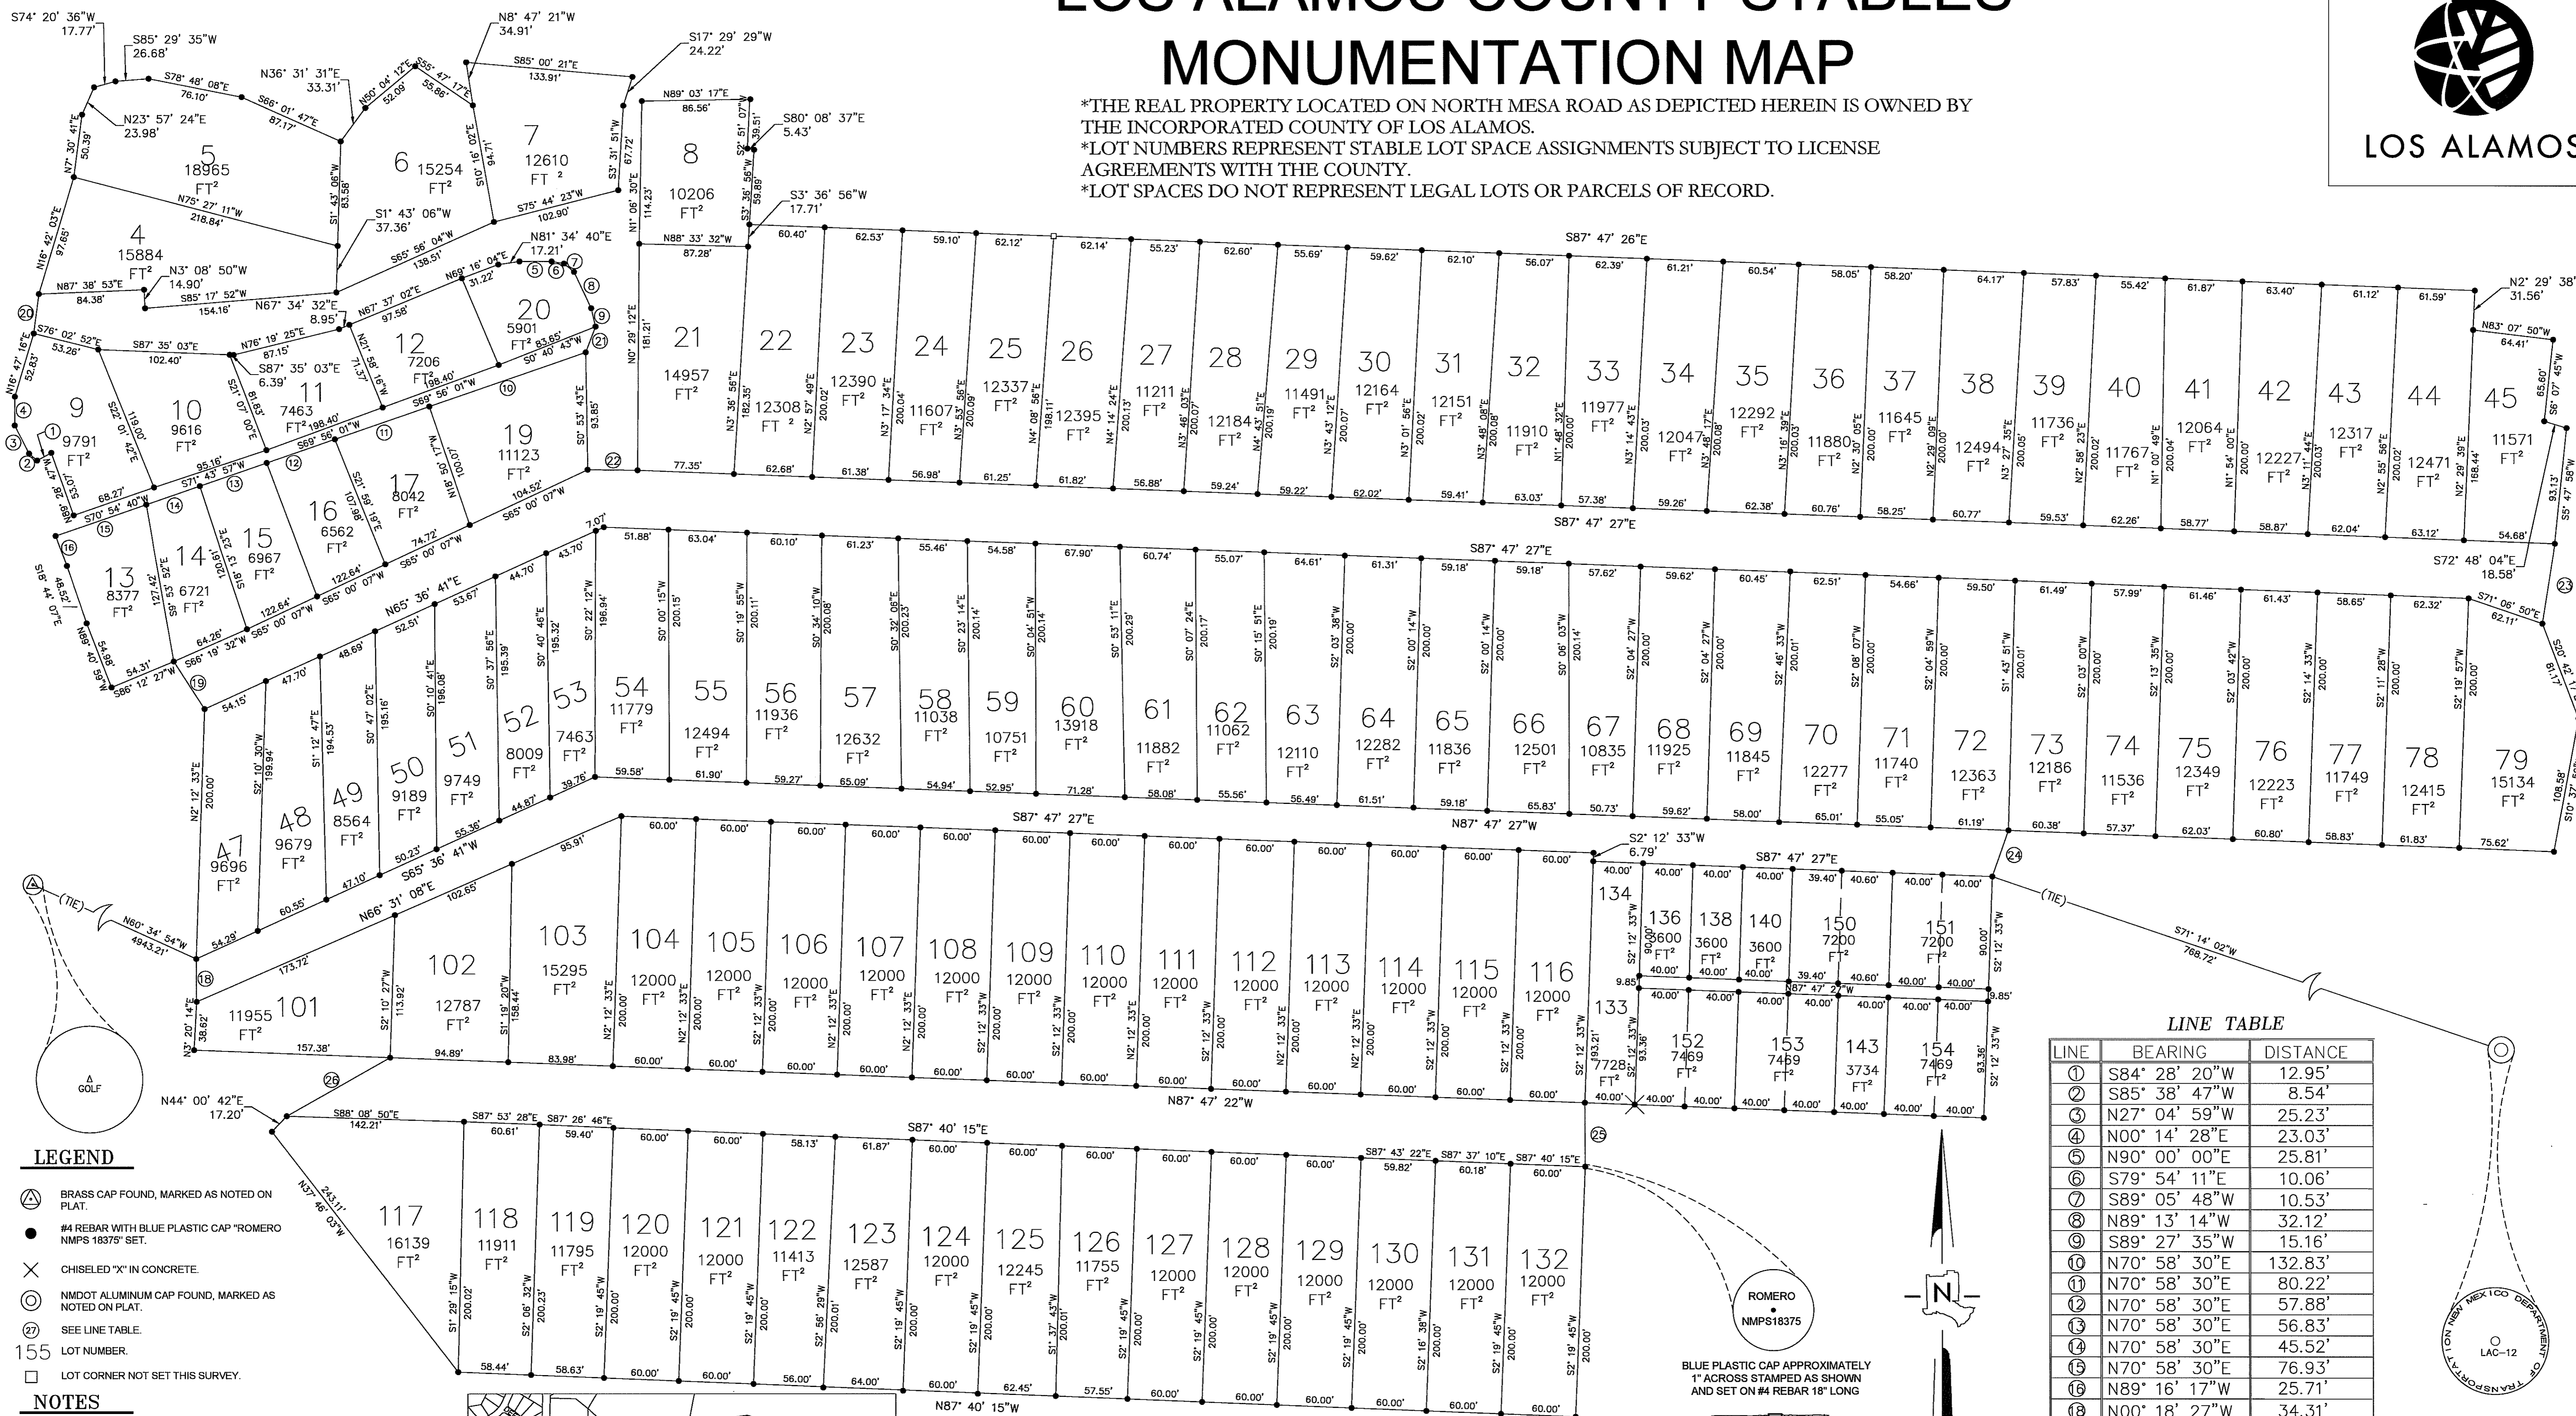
LOS ALAMOS COUNTY STABLES
MONUMENTATION MAP

*THE REAL PROPERTY LOCATED ON NORTH MESA ROAD AS DEPICTED HEREIN IS OWNED BY THE INCORPORATED COUNTY OF LOS ALAMOS.
*LOT NUMBERS REPRESENT STABLE LOT SPACE ASSIGNMENTS SUBJECT TO LICENSE AGREEMENTS WITH THE COUNTY.
*LOT SPACES DO NOT REPRESENT LEGAL LOTS OR PARCELS OF RECORD.

LOS ALAMOS

S74° 20' 36"W 17.77'
S85° 29' 35"W 26.68'
N8° 47' 21"W 34.91'
S17° 29' 29"W 24.22'
S85° 00' 21"E 133.91'
N89° 03' 17"E 86.56'
S80° 08' 37"E 5.43'
S3° 36' 56"W 17.71'
N36° 31' 31"E 33.31'
S78° 48' 08"E 76.10'
S66° 01' 47"E 87.17'
N23° 57' 24"E 23.98'
N75° 27' 11"W 218.84'
S1° 43' 06"W 37.36'
S75° 44' 23"W 102.90'
N88° 33' 32"W 87.28'
N81° 34' 40"E 17.21'
N3° 08' 50"W 14.90'
S85° 17' 52"W 154.16'
N87° 38' 53"E 84.38'
N67° 34' 32"E 8.95'
S65° 56' 04"W 138.51'
N69° 16' 04"E 31.22'
N67° 37' 02"E 97.58'
S76° 02' 52"E 53.26'
S87° 35' 03"E 102.40'
N76° 19' 25"E 87.15'
S87° 35' 03"E 6.39'
S69° 56' 01"W 198.40'
S71° 43' 57"W 95.16'
S70° 54' 40"W 68.27'
S65° 00' 07"W 104.52'
S65° 00' 07"W 74.72'
S65° 00' 07"W 122.64'
N65° 36' 41"E
S66° 19' 32"W 64.26'
S86° 12' 27"W 54.31'
S18° 44' 07"E 48.52'
N89° 40' 59"W 54.98'
S65° 36' 41"W 55.36'
N66° 31' 08"E 102.65'
N60° 34' 54"W 4943.21'
(TIE)
N44° 00' 42"E 17.20'
S88° 08' 50"E 142.21'
N37° 46' 03"W 243.11'
S87° 47' 26"E
S87° 47' 27"E
N87° 47' 27"W
N87° 47' 22"W
S87° 40' 15"E
N87° 40' 15"W
N2° 29' 38" 31.56'
N83° 07' 50"W 64.41'
S72° 48' 04"E 18.58'
S71° 06' 50"E 62.11'
S2° 12' 33"W 6.79'
S71° 14' 02"W 768.72'

5 18965 FT²
6 15254 FT²
7 12610 FT²
8 10206 FT²
4 15884 FT²
20 5901 FT²
12 7206 FT²
11 7463 FT²
9 9791 FT²
10 9616 FT²
19 11123 FT²
17 8042 FT²
16 6562 FT²
15 6967 FT²
14 6721 FT²
13 8377 FT²
21 14957 FT²
22 12308 FT²
23 12390 FT²
24 11607 FT²
25 12337 FT²
26 12395 FT²
27 11211 FT²
28 12184 FT²
29 11491 FT²
30 12164 FT²
31 12151 FT²
32 11910 FT²
33 11977 FT²
34 12047 FT²
35 12292 FT²
36 11880 FT²
37 11645 FT²
38 12494 FT²
39 11736 FT²
40 11767 FT²
41 12064 FT²
42 12227 FT²
43 12317 FT²
44 12471 FT²
45 11571 FT²
47 9696 FT²
48 9679 FT²
49 8564 FT²
50 9189 FT²
51 9749 FT²
52 8009 FT²
53 7463 FT²
54 11779 FT²
55 12494 FT²
56 11936 FT²
57 12632 FT²
58 11038 FT²
59 10751 FT²
60 13918 FT²
61 11882 FT²
62 11062 FT²
63 12110 FT²
64 12282 FT²
65 11836 FT²
66 12501 FT²
67 10835 FT²
68 11925 FT²
69 11845 FT²
70 12277 FT²
71 11740 FT²
72 12363 FT²
73 12186 FT²
74 11536 FT²
75 12349 FT²
76 12223 FT²
77 11749 FT²
78 12415 FT²
79 15134 FT²
101 11955 FT²
102 12787 FT²
103 15295 FT²
104 12000 FT²
105 12000 FT²
106 12000 FT²
107 12000 FT²
108 12000 FT²
109 12000 FT²
110 12000 FT²
111 12000 FT²
112 12000 FT²
113 12000 FT²
114 12000 FT²
115 12000 FT²
116 12000 FT²
133 7728 FT²
134
136 3600 FT²
138 3600 FT²
140 3600 FT²
150 7200 FT²
151 7200 FT²
152 7469 FT²
153 7469 FT²
143 3734 FT²
154 7469 FT²
117 16139 FT²
118 11911 FT²
119 11795 FT²
120 12000 FT²
121 12000 FT²
122 11413 FT²
123 12587 FT²
124 12000 FT²
125 12245 FT²
126 11755 FT²
127 12000 FT²
128 12000 FT²
129 12000 FT²
130 12000 FT²
131 12000 FT²
132 12000 FT²

GOLF
ROMERO NMPS18375
BLUE PLASTIC CAP APPROXIMATELY 1" ACROSS STAMPED AS SHOWN AND SET ON #4 REBAR 18" LONG
N
LAC-12
NEW MEXICO DEPARTMENT OF TRANSPORTATION

LEGEND
BRASS CAP FOUND, MARKED AS NOTED ON PLAT.
#4 REBAR WITH BLUE PLASTIC CAP "ROMERO NMPS 18375" SET.
CHISELED "X" IN CONCRETE.
NMDOT ALUMINUM CAP FOUND, MARKED AS NOTED ON PLAT.
27 SEE LINE TABLE.
155 LOT NUMBER.
LOT CORNER NOT SET THIS SURVEY.
NOTES

LINE TABLE
| LINE | BEARING | DISTANCE |
|---|---|---|
| ① | S84° 28' 20"W | 12.95' |
| ② | S85° 38' 47"W | 8.54' |
| ③ | N27° 04' 59"W | 25.23' |
| ④ | N00° 14' 28"E | 23.03' |
| ⑤ | N90° 00' 00"E | 25.81' |
| ⑥ | S79° 54' 11"E | 10.06' |
| ⑦ | S89° 05' 48"W | 10.53' |
| ⑧ | N89° 13' 14"W | 32.12' |
| ⑨ | S89° 27' 35"W | 15.16' |
| ⑩ | N70° 58' 30"E | 132.83' |
| ⑪ | N70° 58' 30"E | 80.22' |
| ⑫ | N70° 58' 30"E | 57.88' |
| ⑬ | N70° 58' 30"E | 56.83' |
| ⑭ | N70° 58' 30"E | 45.52' |
| ⑮ | N70° 58' 30"E | 76.93' |
| ⑯ | N89° 16' 17"W | 25.71' |
| ⑱ | N00° 18' 27"W | 34.31' |